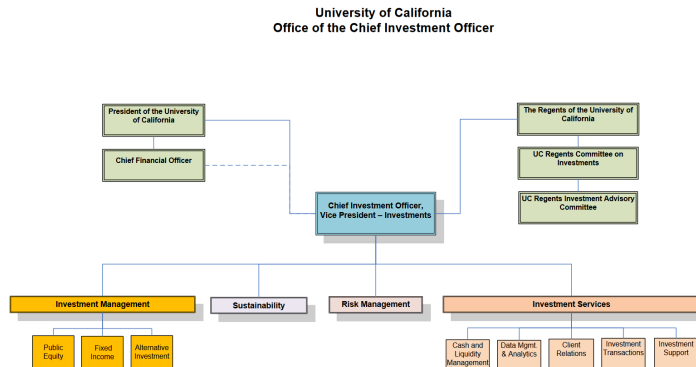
University of California
Office of the Chief Investment Officer

President of the University of California

Chief Financial Officer

The Regents of the University of California

UC Regents Committee on Investments

UC Regents Investment Advisory Committee

Chief Investment Officer, Vice President – Investments

Investment Management

Sustainability

Risk Management

Investment Services

Public Equity

Fixed Income

Alternative Investment

Cash and Liquidity Management

Data Mgmt & Analytics

Client Relations

Investment Transactions

Investment Support